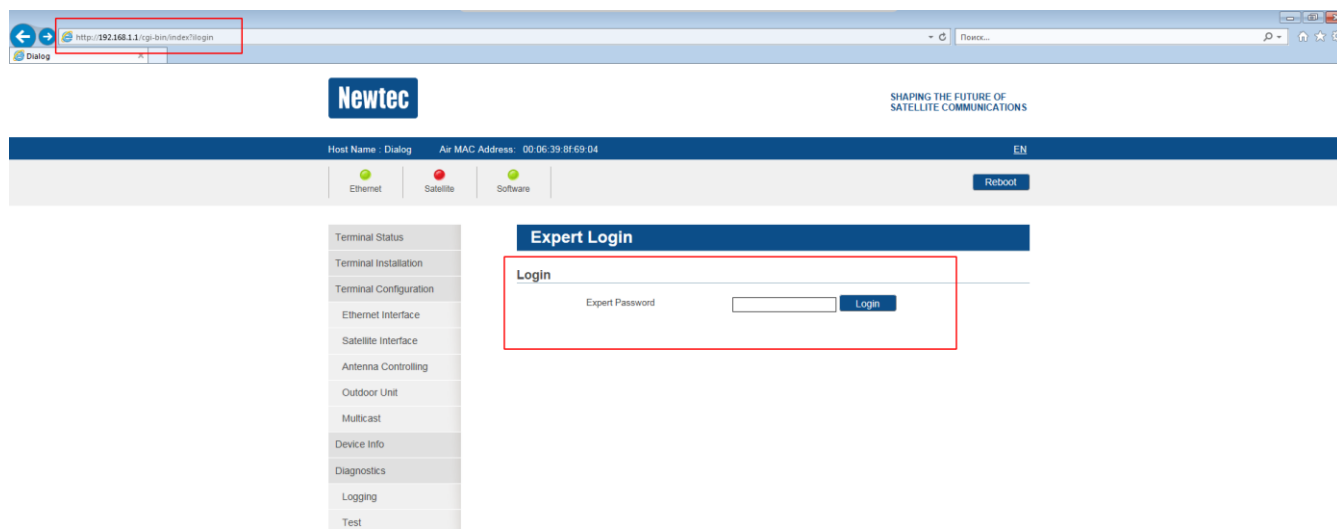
http://192.168.1.1/cgi-bin/index?login

Поиск...

Dialog

Newtec

SHAPING THE FUTURE OF SATELLITE COMMUNICATIONS

Host Name : Dialog Air MAC Address: 00:06:39:8f:69:04

EN

Ethernet

Satellite

Software

Reboot

Terminal Status

Terminal Installation

Terminal Configuration

Ethernet Interface

Satellite Interface

Antenna Controlling

Outdoor Unit

Multicast

Device Info

Diagnostics

Logging

Test

Expert Login

Login

Expert Password

Login